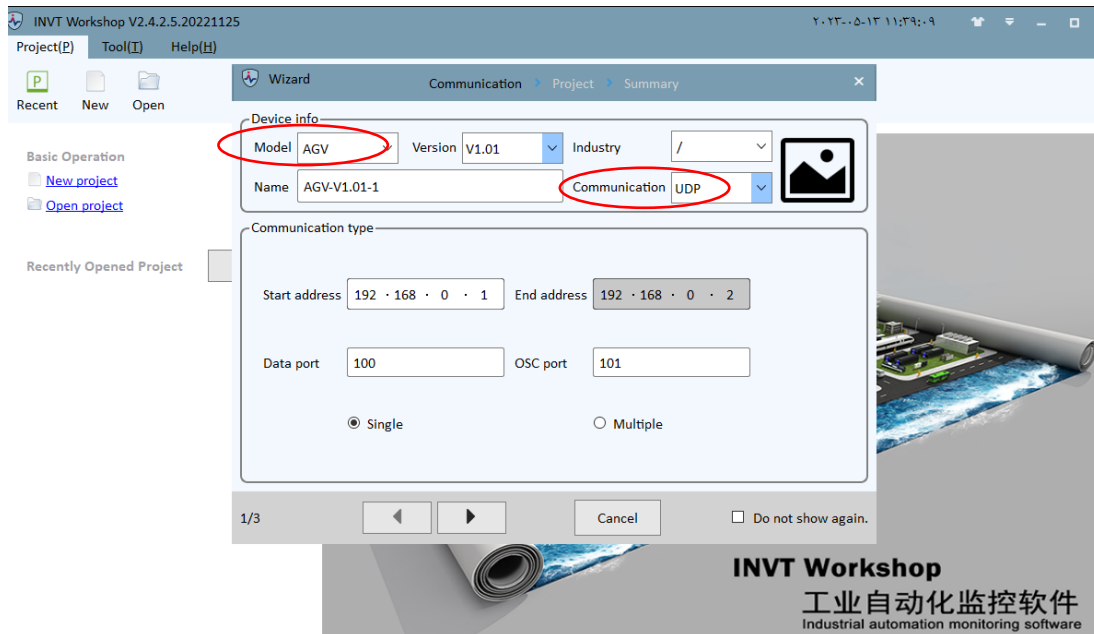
INVT Workshop V2.4.2.5.20221125

٢٠٢٣-٠٥-١٣ ١١:٣٩:٠٩

Project(P) Tool(T) Help(H)

Recent New Open

Basic Operation

New project

Open project

Recently Opened Project

Wizard

Communication > Project > Summary

Device info

Model AGV

Version V1.01

Industry /

Name AGV-V1.01-1

Communication UDP

Communication type

Start address 192 · 168 · 0 · 1

End address 192 · 168 · 0 · 2

Data port 100

OSC port 101

Single

Multiple

1/3

Cancel

Do not show again.

INVT Workshop

工业自动化监控软件

Industrial automation monitoring software